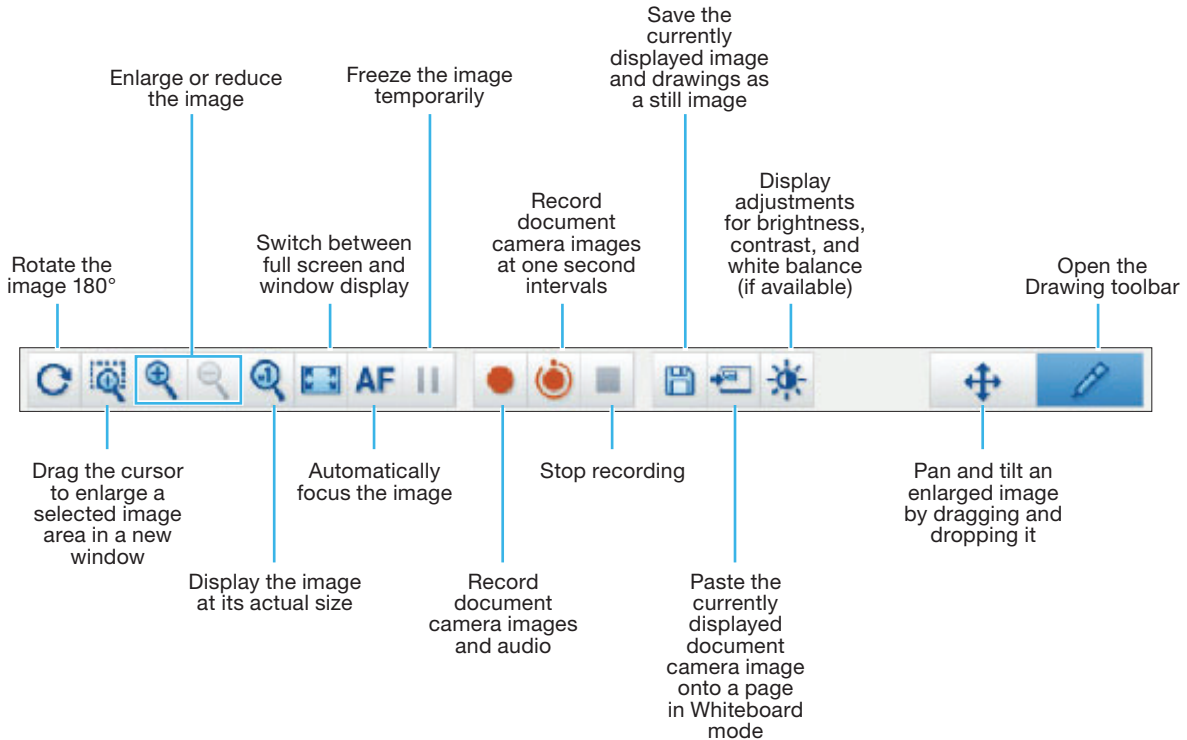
Save the currently displayed image and drawings as a still image

Enlarge or reduce the image

Freeze the image temporarily

Record document camera images at one second intervals

Display adjustments for brightness, contrast, and white balance (if available)

Switch between full screen and window display

Rotate the image 180°

Open the Drawing toolbar

AF

Drag the cursor to enlarge a selected image area in a new window

Automatically focus the image

Stop recording

Pan and tilt an enlarged image by dragging and dropping it

Display the image at its actual size

Record document camera images and audio

Paste the currently displayed document camera image onto a page in Whiteboard mode